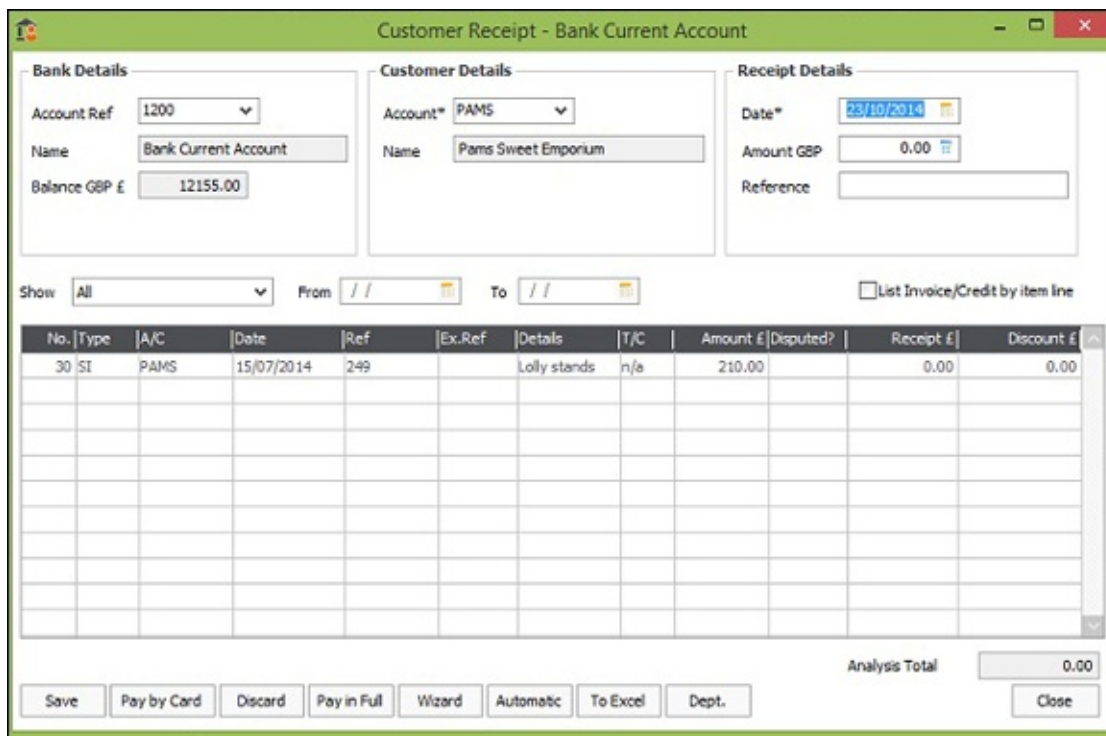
Customer Receipt - Bank Current Account

Bank Details

Account Ref 1200

Name Bank Current Account

Balance GBP £ 12155.00

Customer Details

Account* PAMS

Name Pams Sweet Emporium

Receipt Details

Date* 23/10/2014

Amount GBP 0.00

Reference

Show All From / / To / /

List Invoice/Credit by item line

| No. | Type | A/C | Date | Ref | Ex.Ref | Details | T/C | Amount £ | Disputed? | Receipt £ | Discount £ |
|---|---|---|---|---|---|---|---|---|---|---|---|
| 30 | SI | PAMS | 15/07/2014 | 249 | | Lolly stands | n/a | 210.00 | | 0.00 | 0.00 |

Analysis Total 0.00

Save Pay by Card Discard Pay in Full Wizard Automatic To Excel Dept. Close